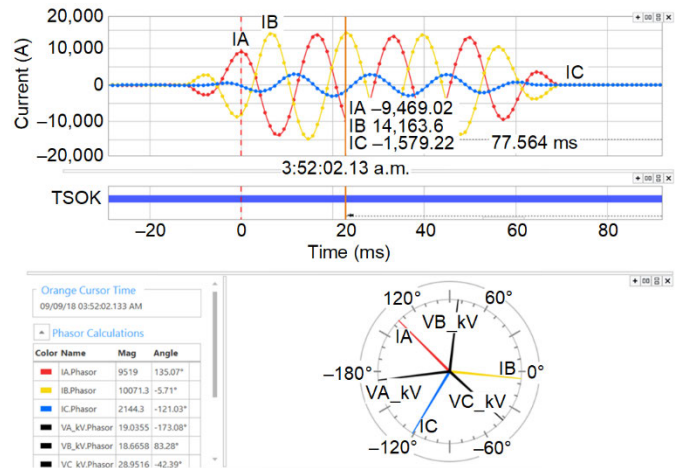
20,000
10,000
0
–10,000
–20,000
Current (A)
IA
IB
IC
IA –9,469.02
IB 14,163.6
IC –1,579.22
77.564 ms
3:52:02.13 a.m.
TSOK
–20
0
20
40
60
80
Time (ms)

Orange Cursor Time
09/09/18 03:52:02.133 AM

Phasor Calculations

| Color | Name | Mag | Angle |
|---|---|---|---|
| | IA.Phasor | 9519 | 135.07° |
| | IB.Phasor | 10071.3 | -5.71° |
| | IC.Phasor | 2144.3 | -121.03° |
| | VA_kV.Phasor | 19.0355 | -173.08° |
| | VB_kV.Phasor | 18.6658 | 83.28° |
| | VC_kV.Phasor | 28.9516 | -42.39° |

120°
60°
VB_kV
IA
–180°
IB
0°
VA_kV
VC_kV
IC
–120°
–60°